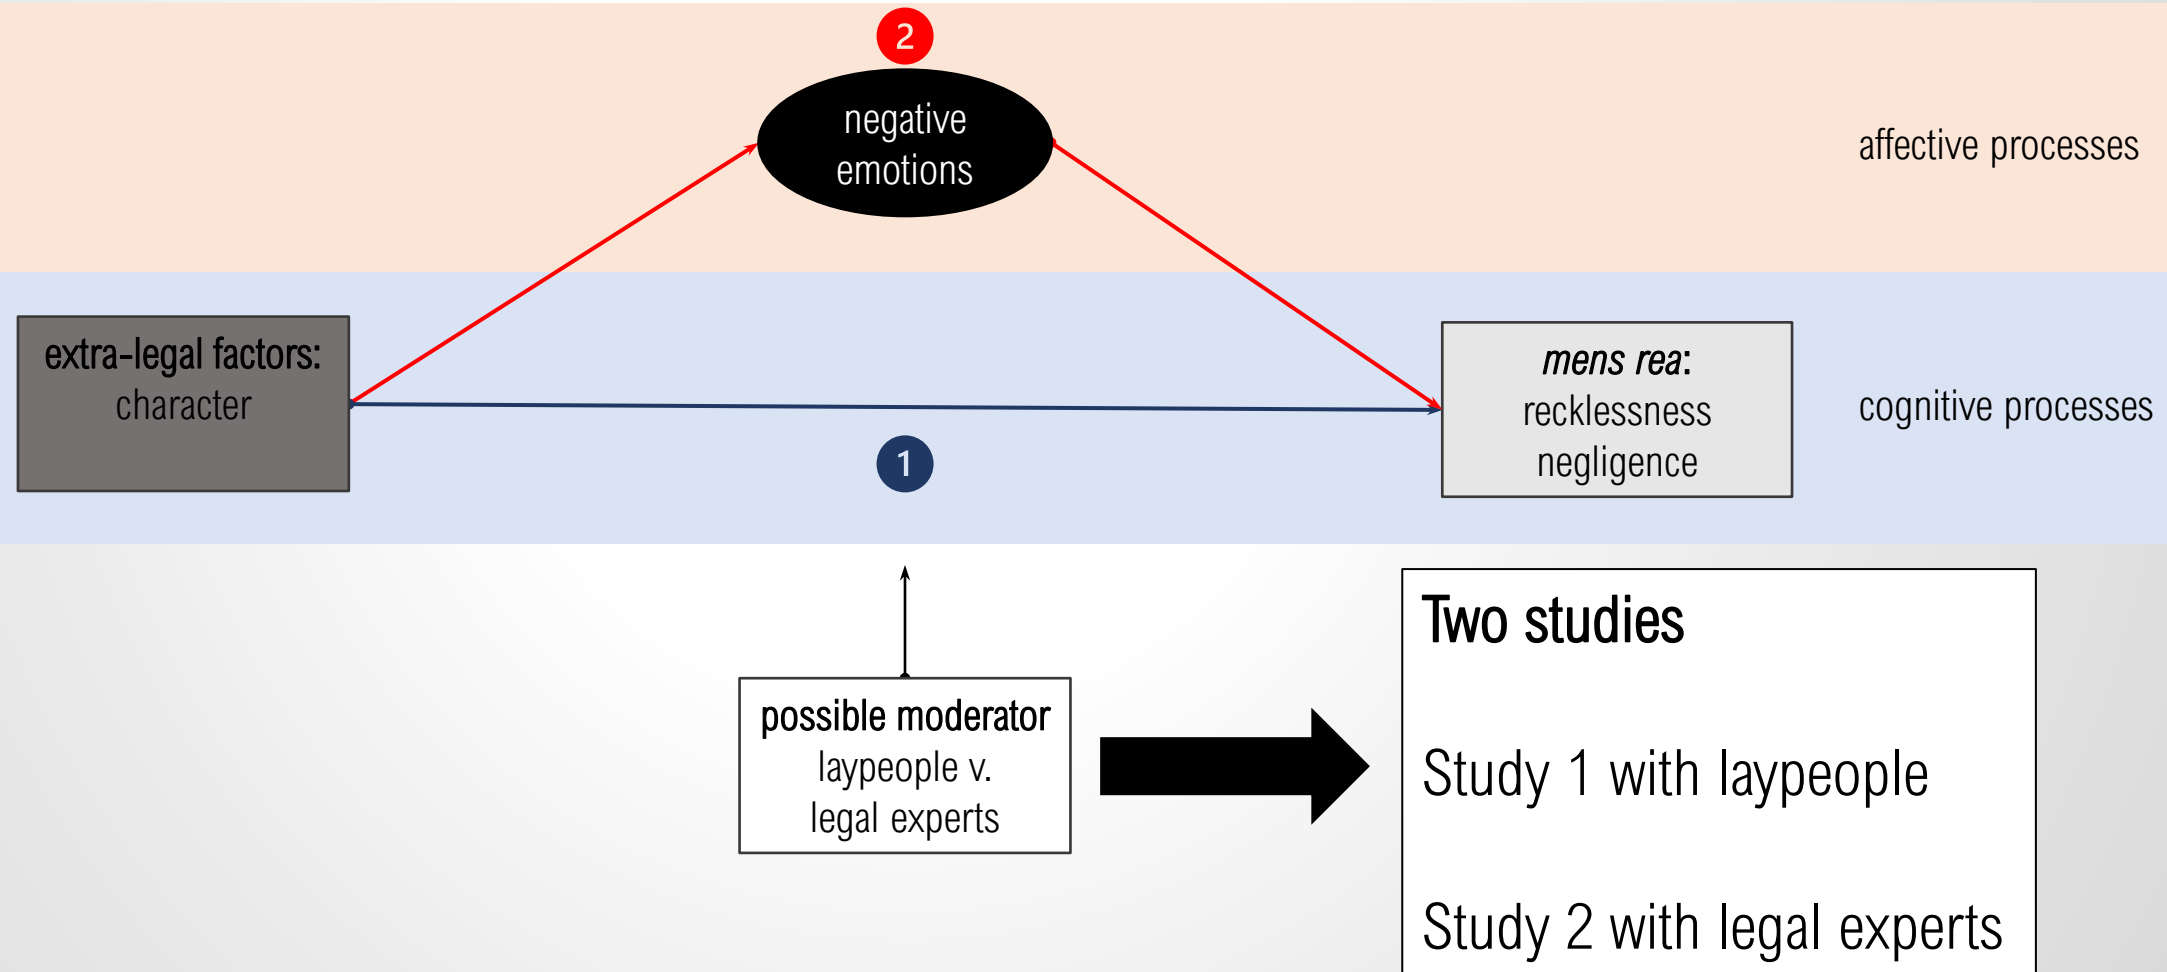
2

negative emotions

affective processes

extra-legal factors:
character

*mens rea*:
recklessness
negligence

cognitive processes

1

possible moderator
laypeople v.
legal experts

Two studies

Study 1 with laypeople

Study 2 with legal experts